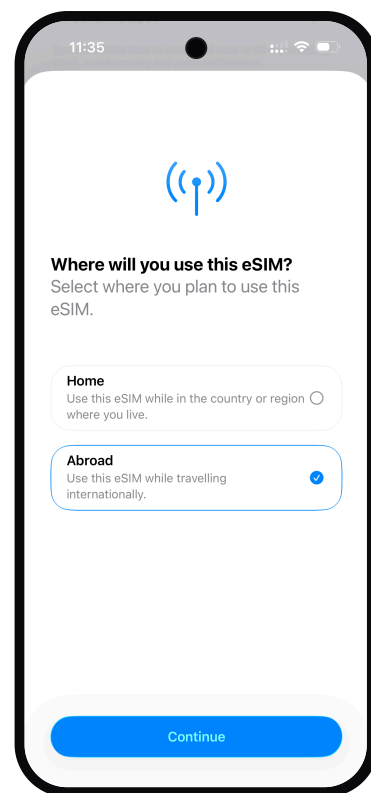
11:35

Where will you use this eSIM?
Select where you plan to use this eSIM.

Home
Use this eSIM while in the country or region where you live.

Abroad
Use this eSIM while travelling internationally.

Continue